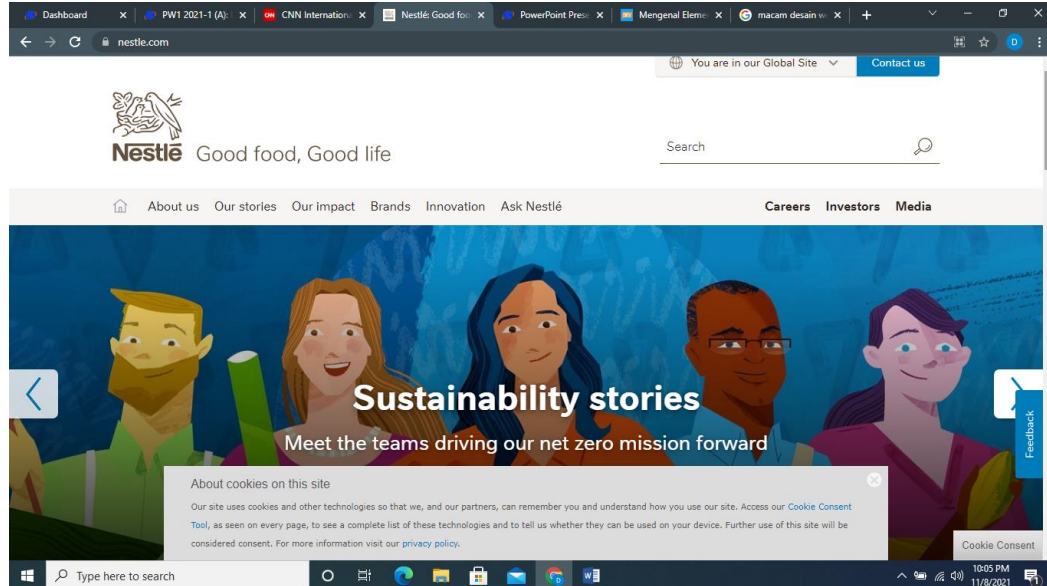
Dashboard
PW1 2021-1 (A):
CNN International
Nestlé: Good foo
PowerPoint Prese
Mengenal Eleme
macam desain w

nestle.com

You are in our Global Site
Contact us

Nestlé Good food, Good life

Search

About us Our stories Our impact Brands Innovation Ask Nestlé
Careers Investors Media

Sustainability stories

Meet the teams driving our net zero mission forward

Feedback

About cookies on this site

Our site uses cookies and other technologies so that we, and our partners, can remember you and understand how you use our site. Access our Cookie Consent Tool, as seen on every page, to see a complete list of these technologies and to tell us whether they can be used on your device. Further use of this site will be considered consent. For more information visit our privacy policy.

Cookie Consent

Type here to search

10:05 PM
11/8/2021